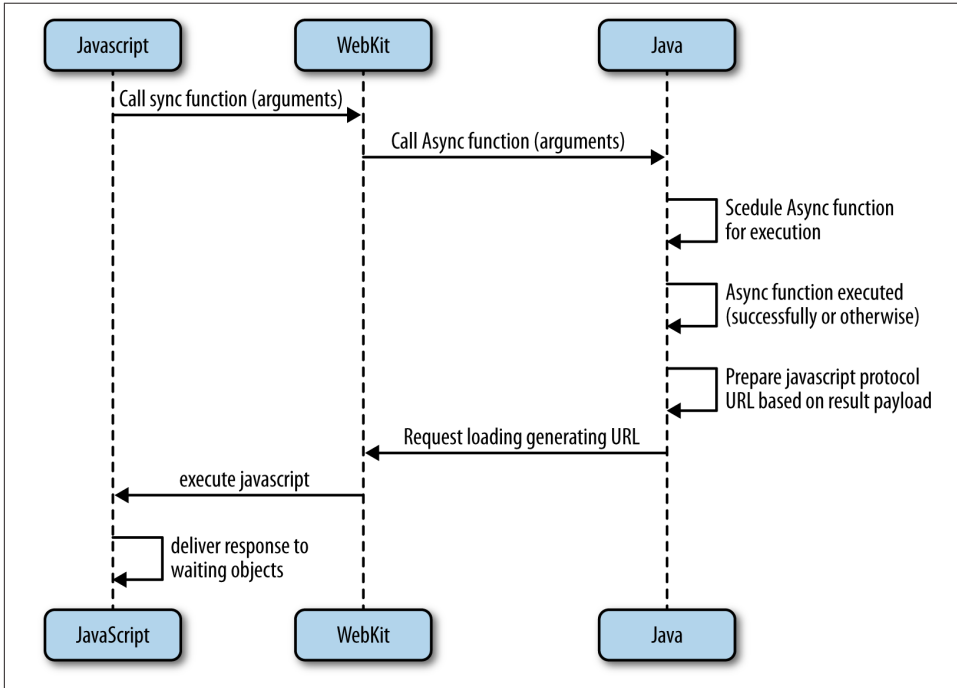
Javascript

WebKit

Java

Call sync function (arguments)

Call Async function (arguments)

Scedule Async function for execution

Async function executed (successfully or otherwise)

Prepare javascript protocol URL based on result payload

Request loading generating URL

execute javascript

deliver response to waiting objects

JavaScript

WebKit

Java